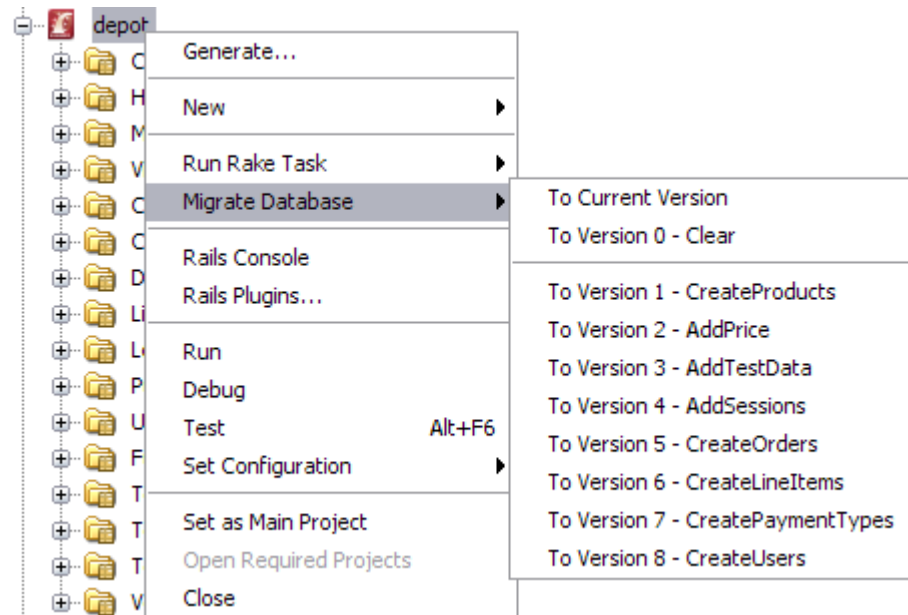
depot
C
H
M
V
C
C
D
Li
L
P
U
F
T
T
T
V

Generate...

New

Run Rake Task
Migrate Database

Rails Console
Rails Plugins...

Run
Debug
Test Alt+F6
Set Configuration

Set as Main Project
Open Required Projects
Close

To Current Version
To Version 0 - Clear

To Version 1 - CreateProducts
To Version 2 - AddPrice
To Version 3 - AddTestData
To Version 4 - AddSessions
To Version 5 - CreateOrders
To Version 6 - CreateLineItems
To Version 7 - CreatePaymentTypes
To Version 8 - CreateUsers